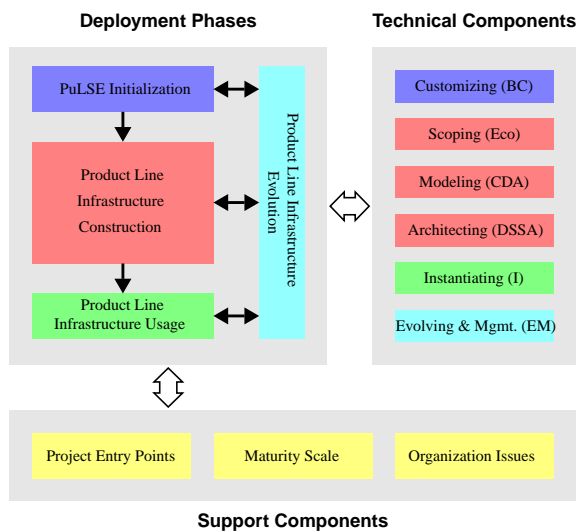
Deployment Phases

Technical Components

PuLSE Initialization

Product Line Infrastructure Construction

Product Line Infrastructure Usage

Product Line Infrastructure Evolution

Customizing (BC)

Scoping (Eco)

Modeling (CDA)

Architecting (DSSA)

Instantiating (I)

Evolving & Mgmt. (EM)

Project Entry Points

Maturity Scale

Organization Issues

Support Components